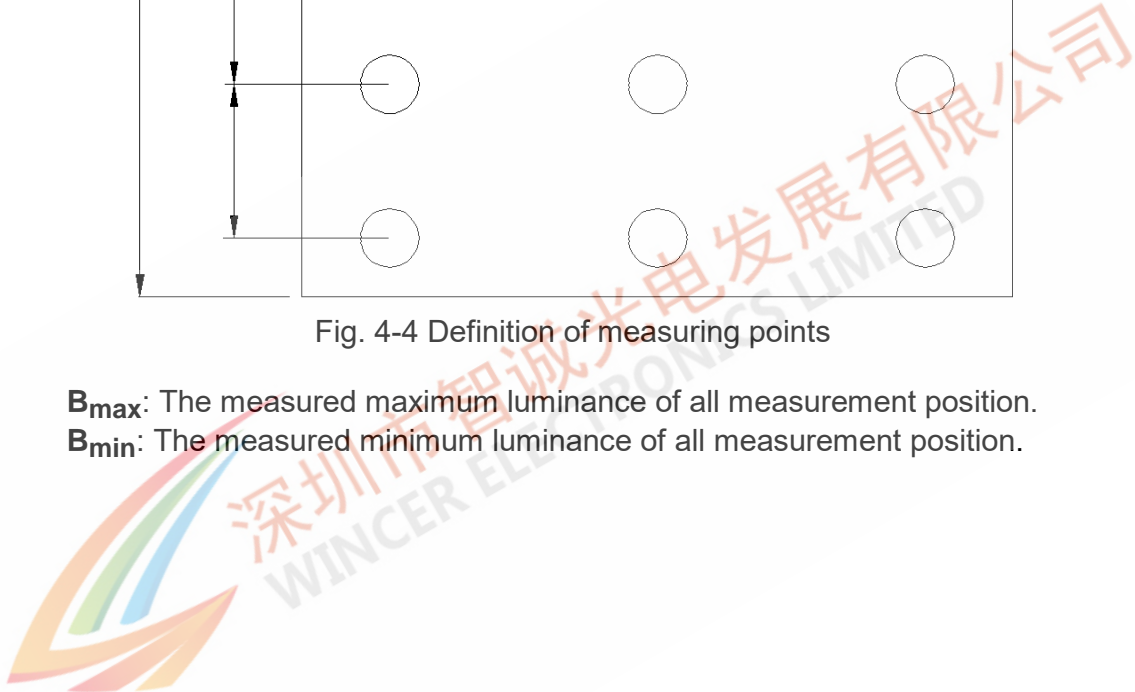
Fig. 4-4 Definition of measuring points

$B_{max}$: The measured maximum luminance of all measurement position.
$B_{min}$: The measured minimum luminance of all measurement position.

深圳市智诚光电发展有限公司
WINCER ELECTRONICS LIMITED